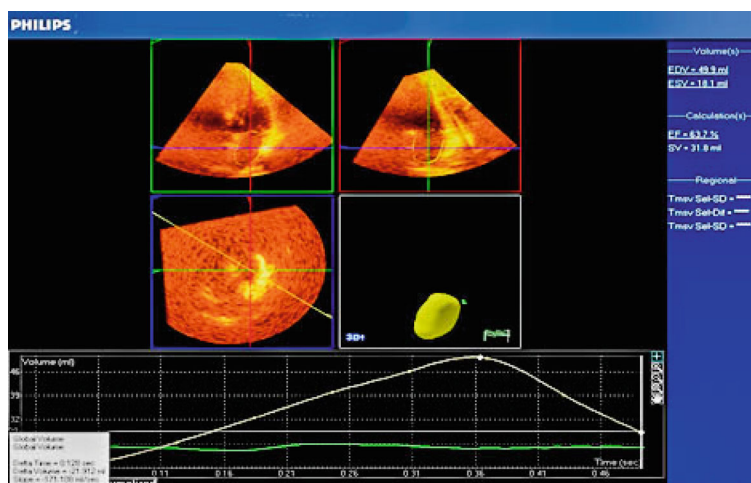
PHILIPS

Volume(s)
EDV = 49.9 ml
ESV = 18.1 ml

Calculation(s)
EF = 63.7 %
SV = 31.8 ml

Regional
Tmsv Sel-SD =
Tmsv Sel-Dif =
Tmsv Sel-SD =

3D

Volume (ml)
46
39
32

Global Volume
Global Volume
Delta Time = 0.120 sec
Delta Volume = -21.312 ml
Slope = -171.100 ml/sec

0.11
0.16
0.21
0.26
0.31
0.36
0.41
0.46
Time (sec